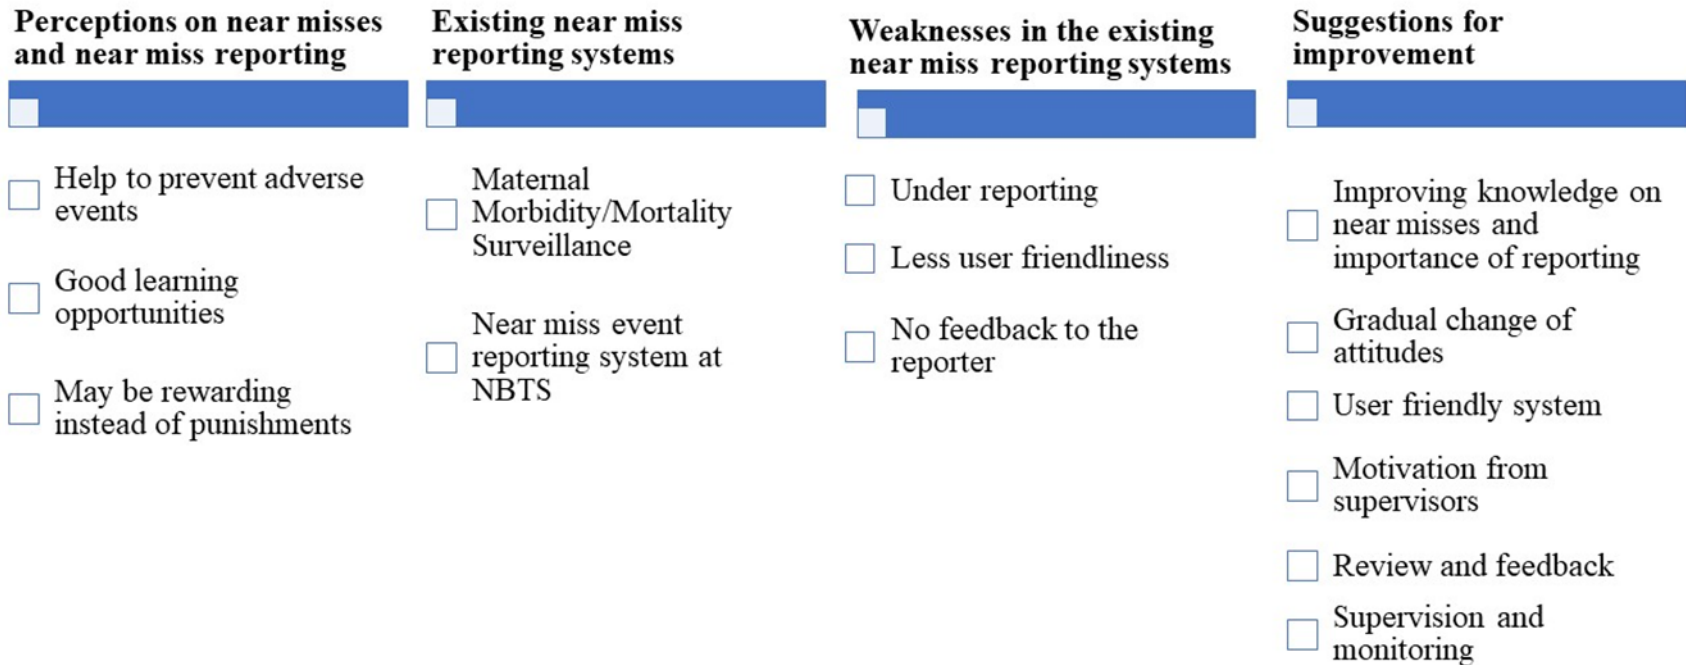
Perceptions on near misses and near miss reporting

Help to prevent adverse events

Good learning opportunities

May be rewarding instead of punishments

Existing near miss reporting systems

Maternal Morbidity/Mortality Surveillance

Near miss event reporting system at NBTS

Weaknesses in the existing near miss reporting systems

Under reporting

Less user friendliness

No feedback to the reporter

Suggestions for improvement

Improving knowledge on near misses and importance of reporting

Gradual change of attitudes

User friendly system

Motivation from supervisors

Review and feedback

Supervision and monitoring